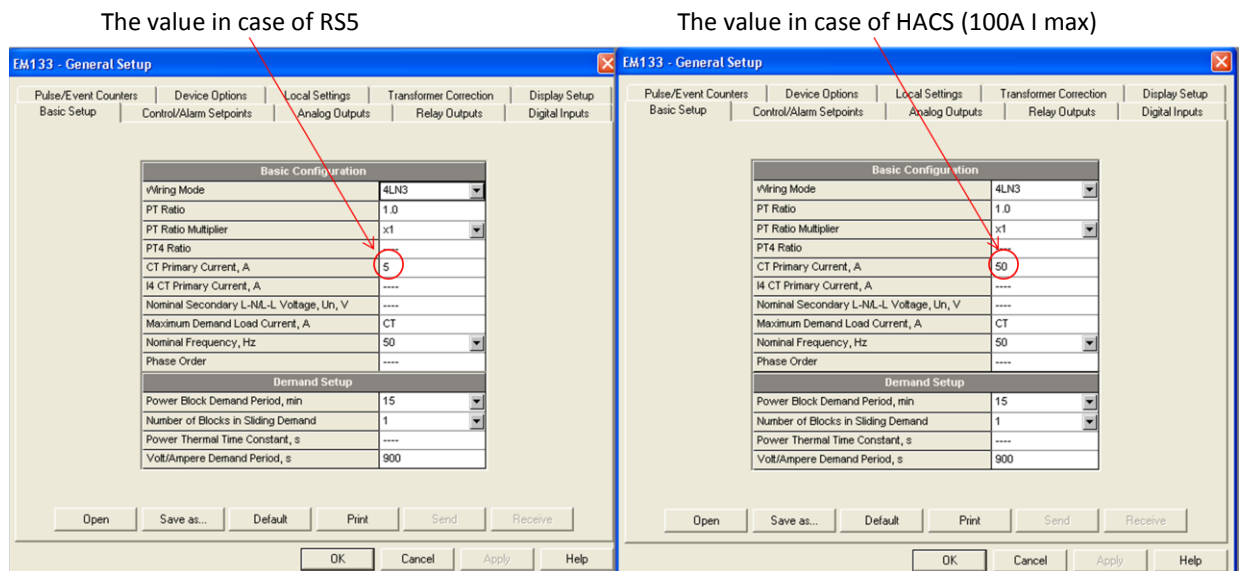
The value in case of RS5

EM133 - General Setup

Pulse/Event Counters | Device Options | Local Settings | Transformer Correction | Display Setup
Basic Setup | Control/Alarm Setpoints | Analog Outputs | Relay Outputs | Digital Inputs

| Basic Configuration | |
|---|---|
| Wiring Mode | 4LN3 |
| PT Ratio | 1.0 |
| PT Ratio Multiplier | x1 |
| PT4 Ratio | ---- |
| CT Primary Current, A | 5 |
| I4 CT Primary Current, A | ---- |
| Nominal Secondary L-N/L-L Voltage, Un, V | ---- |
| Maximum Demand Load Current, A | CT |
| Nominal Frequency, Hz | 50 |
| Phase Order | ---- |
| **Demand Setup** | |
| Power Block Demand Period, min | 15 |
| Number of Blocks in Sliding Demand | 1 |
| Power Thermal Time Constant, s | ---- |
| Volt/Ampere Demand Period, s | 900 |

Open | Save as... | Default | Print | Send | Receive

OK | Cancel | Apply | Help

The value in case of HACS (100A I max)

EM133 - General Setup

Pulse/Event Counters | Device Options | Local Settings | Transformer Correction | Display Setup
Basic Setup | Control/Alarm Setpoints | Analog Outputs | Relay Outputs | Digital Inputs

| Basic Configuration | |
|---|---|
| Wiring Mode | 4LN3 |
| PT Ratio | 1.0 |
| PT Ratio Multiplier | x1 |
| PT4 Ratio | ---- |
| CT Primary Current, A | 50 |
| I4 CT Primary Current, A | ---- |
| Nominal Secondary L-N/L-L Voltage, Un, V | ---- |
| Maximum Demand Load Current, A | CT |
| Nominal Frequency, Hz | 50 |
| Phase Order | ---- |
| **Demand Setup** | |
| Power Block Demand Period, min | 15 |
| Number of Blocks in Sliding Demand | 1 |
| Power Thermal Time Constant, s | ---- |
| Volt/Ampere Demand Period, s | 900 |

Open | Save as... | Default | Print | Send | Receive

OK | Cancel | Apply | Help